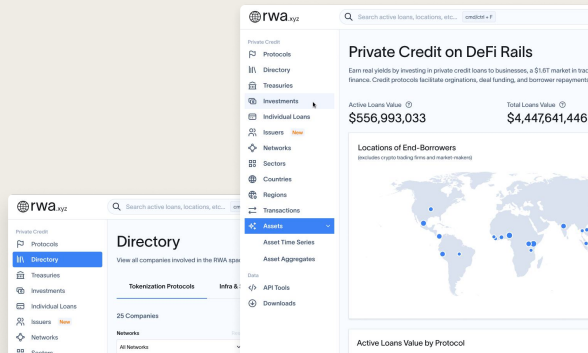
rwa.xyz

Search active loans, locations, etc... cmd/ctrl + F

Private Credit

Protocols

Directory

Treasuries

Investments

Individual Loans

Issuers New

Networks

Sectors

Countries

Regions

Transactions

Assets

Asset Time Series

Asset Aggregates

Data

API Tools

Downloads

Private Credit on DeFi Rails

Earn real yields by investing in private credit loans to businesses, a $1.6T market in trad finance. Credit protocols facilitate orginations, deal funding, and borrower repayments

Active Loans Value ⓘ

$556,993,033

Total Loans Value ⓘ

$4,447,641,446

Locations of End-Borrowers

(excludes crypto trading firms and market-makers)

Active Loans Value by Protocol

rwa.xyz

Search active loans, locations, etc... cmd

Private Credit

Protocols

Directory

Treasuries

Investments

Individual Loans

Issuers New

Networks

Sectors

Directory

View all companies involved in the RWA spa

Tokenization Protocols

Infra &

25 Companies

Networks

All Networks